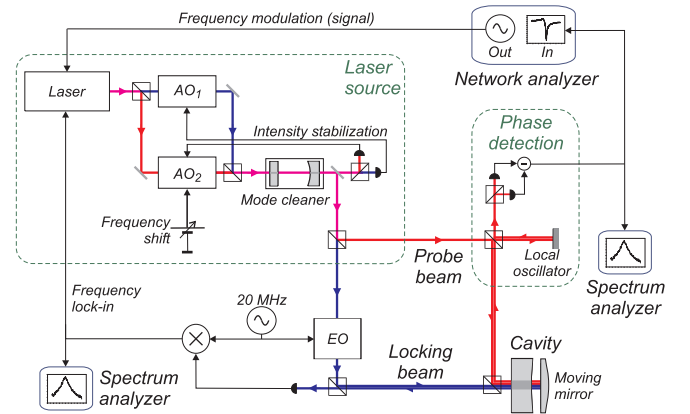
Frequency modulation (signal)

Out In

Network analyzer

Laser

$AO_1$

Laser source

Intensity stabilization

Phase detection

$AO_2$

Mode cleaner

Frequency shift

Probe beam

Local oscillator

Spectrum analyzer

Frequency lock-in

20 MHz

EO

Locking beam

Cavity

Spectrum analyzer

Moving mirror